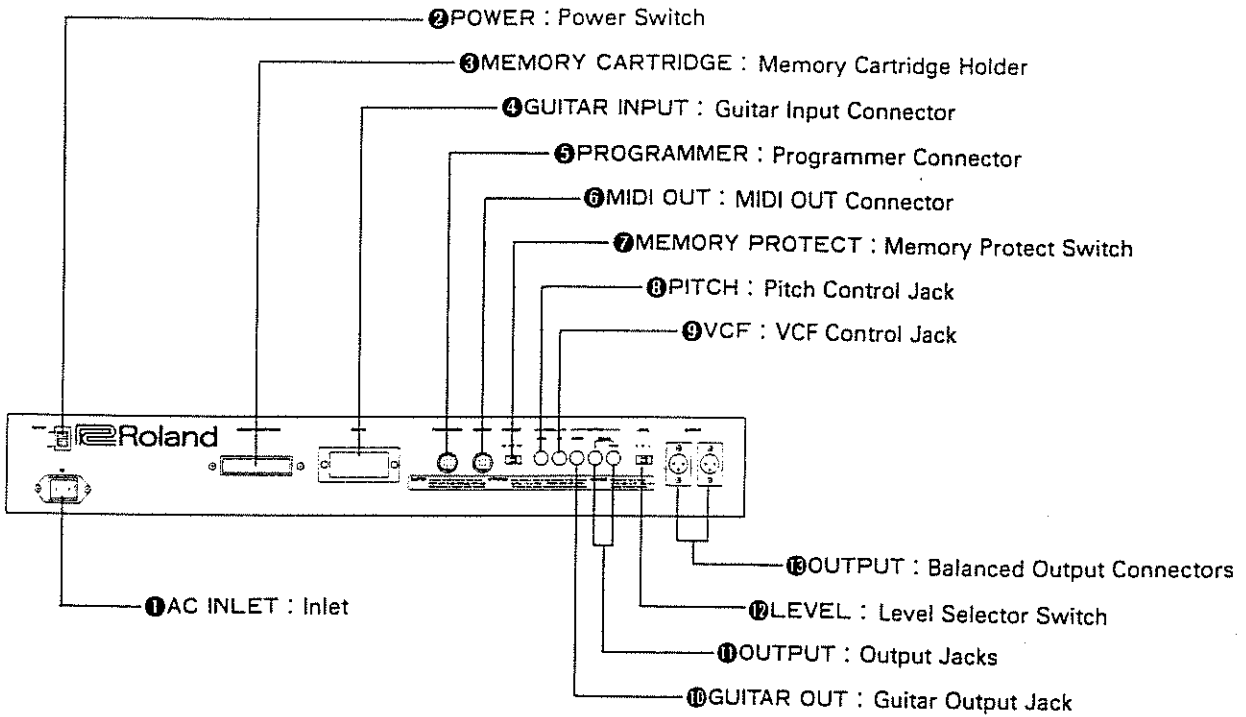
❷POWER : Power Switch

❸MEMORY CARTRIDGE : Memory Cartridge Holder

❹GUITAR INPUT : Guitar Input Connector

❺PROGRAMMER : Programmer Connector

❻MIDI OUT : MIDI OUT Connector

❼MEMORY PROTECT : Memory Protect Switch

❽PITCH : Pitch Control Jack

❾VCF : VCF Control Jack

Roland

⓭OUTPUT : Balanced Output Connectors

❶AC INLET : Inlet

⓬LEVEL : Level Selector Switch

⓫OUTPUT : Output Jacks

❿GUITAR OUT : Guitar Output Jack